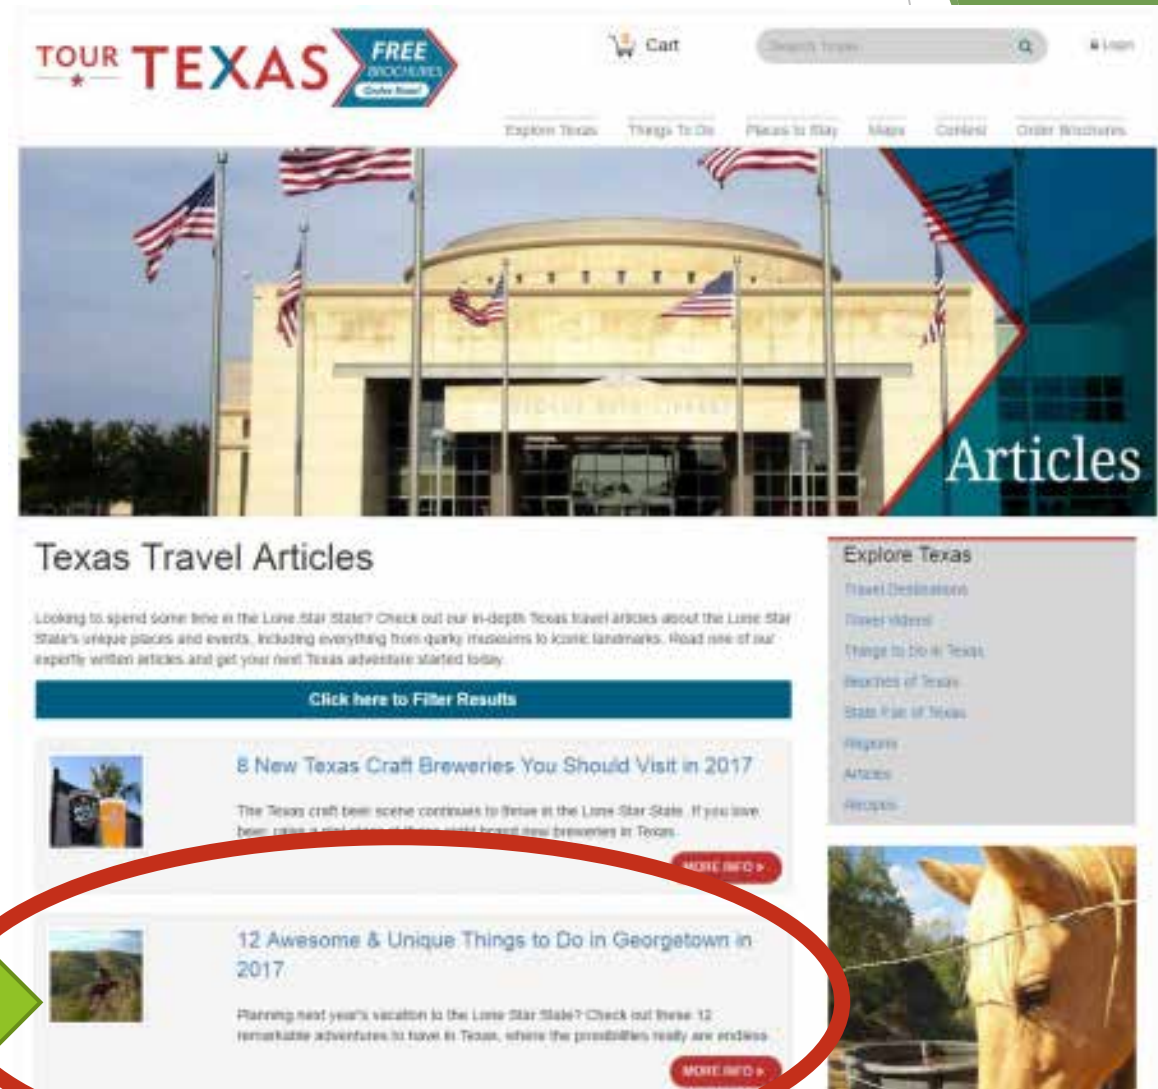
TOUR TEXAS FREE BROCHURES Order Now!

Cart

Search Texas

Login

Explore Texas Things To Do Places to Stay Maps Contest Order Brochures

Articles

Texas Travel Articles

Looking to spend some time in the Lone Star State? Check out our in-depth Texas travel articles about the Lone Star State's unique places and events, including everything from quirky museums to iconic landmarks. Read one of our expertly written articles and get your next Texas adventure started today.

Click here to Filter Results

8 New Texas Craft Breweries You Should Visit in 2017

The Texas craft beer scene continues to thrive in the Lone Star State. If you love beer, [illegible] new breweries in Texas.

MORE INFO »

12 Awesome & Unique Things to Do in Georgetown in 2017

Planning next year's vacation to the Lone Star State? Check out these 12 remarkable adventures to have in Texas, where the possibilities really are endless.

MORE INFO »

Explore Texas

Travel Destinations

Travel Videos

Things to Do in Texas

Beaches of Texas

State Fair of Texas

Regions

Articles

Recipes